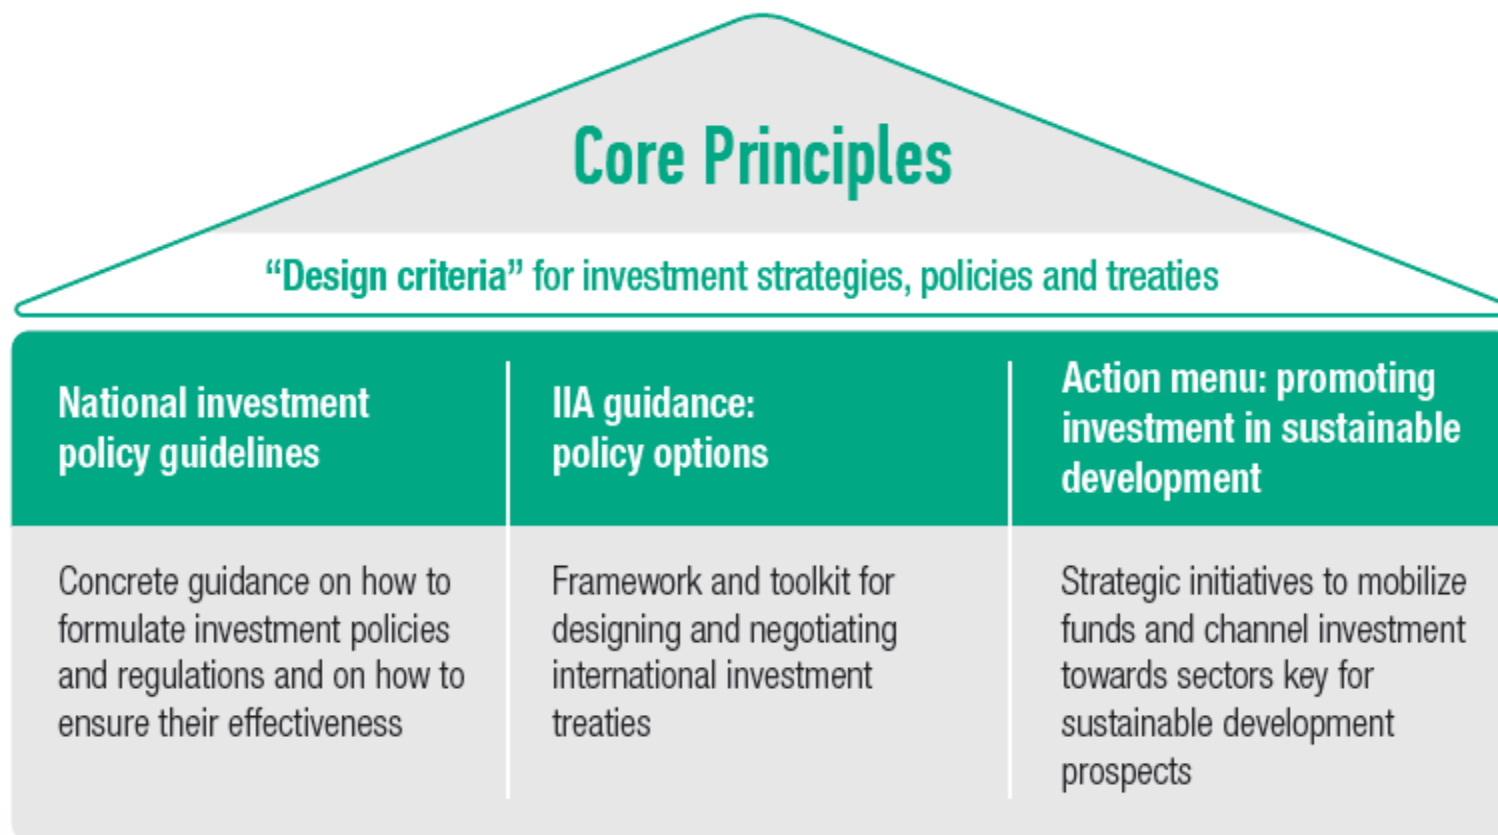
Core Principles

“Design criteria” for investment strategies, policies and treaties

| National investment policy guidelines | IIA guidance: policy options | Action menu: promoting investment in sustainable development |
|---|---|---|
| Concrete guidance on how to formulate investment policies and regulations and on how to ensure their effectiveness | Framework and toolkit for designing and negotiating international investment treaties | Strategic initiatives to mobilize funds and channel investment towards sectors key for sustainable development prospects |